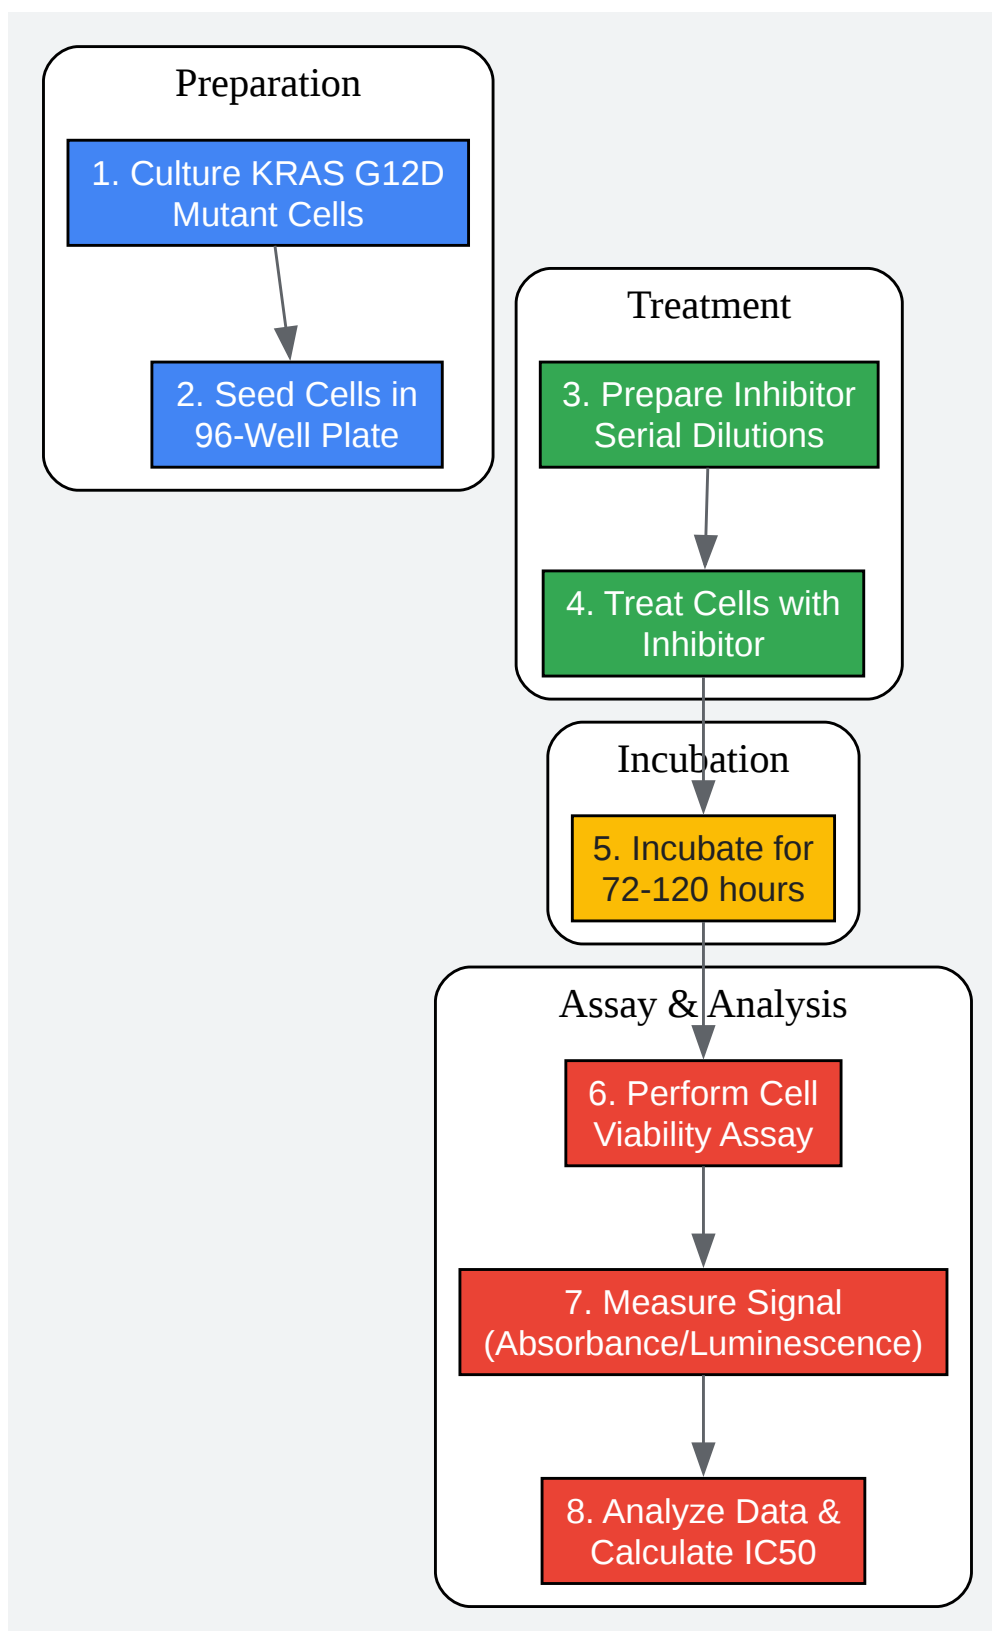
Preparation

1. Culture KRAS G12D Mutant Cells

2. Seed Cells in 96-Well Plate

Treatment

3. Prepare Inhibitor Serial Dilutions

4. Treat Cells with Inhibitor

Incubation

5. Incubate for 72-120 hours

Assay & Analysis

6. Perform Cell Viability Assay

7. Measure Signal (Absorbance/Luminescence)

8. Analyze Data & Calculate IC50